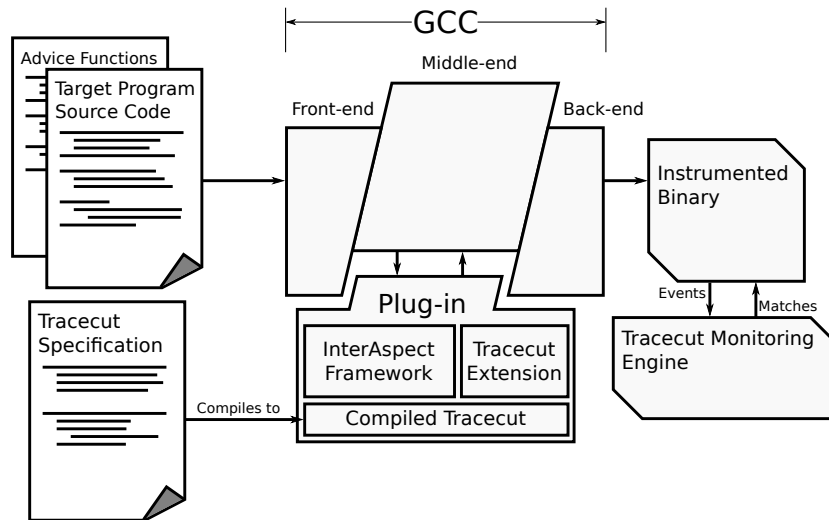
GCC

Advice Functions

Target Program Source Code

Middle-end

Front-end

Back-end

Instrumented Binary

Plug-in

InterAspect Framework

Tracecut Extension

Compiled Tracecut

Tracecut Specification

Compiles to

Events

Matches

Tracecut Monitoring Engine